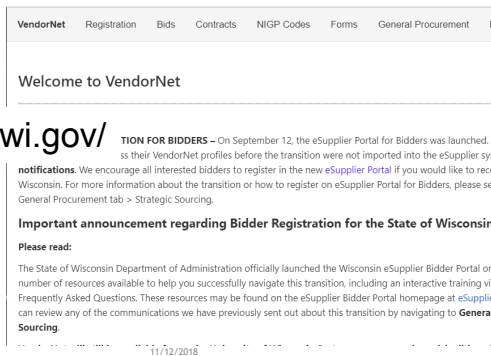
VendorNet Registration Bids Contracts NIGP Codes Forms General Procurement

Welcome to VendorNet

wi.gov/

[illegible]TION FOR BIDDERS – On September 12, the eSupplier Portal for Bidders was launched. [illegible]s their VendorNet profiles before the transition were not imported into the eSupplier sy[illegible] notifications. We encourage all interested bidders to register in the new eSupplier Portal if you would like to rec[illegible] Wisconsin. For more information about the transition or how to register on eSupplier Portal for Bidders, please se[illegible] General Procurement tab > Strategic Sourcing.

Important announcement regarding Bidder Registration for the State of Wisconsin

Please read:

The State of Wisconsin Department of Administration officially launched the Wisconsin eSupplier Bidder Portal o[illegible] number of resources available to help you successfully navigate this transition, including an interactive training vi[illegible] Frequently Asked Questions. These resources may be found on the eSupplier Bidder Portal homepage at eSuppli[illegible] can review any of the communications we have previously sent out about this transition by navigating to Genera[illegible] Sourcing.

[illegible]

11/12/2018